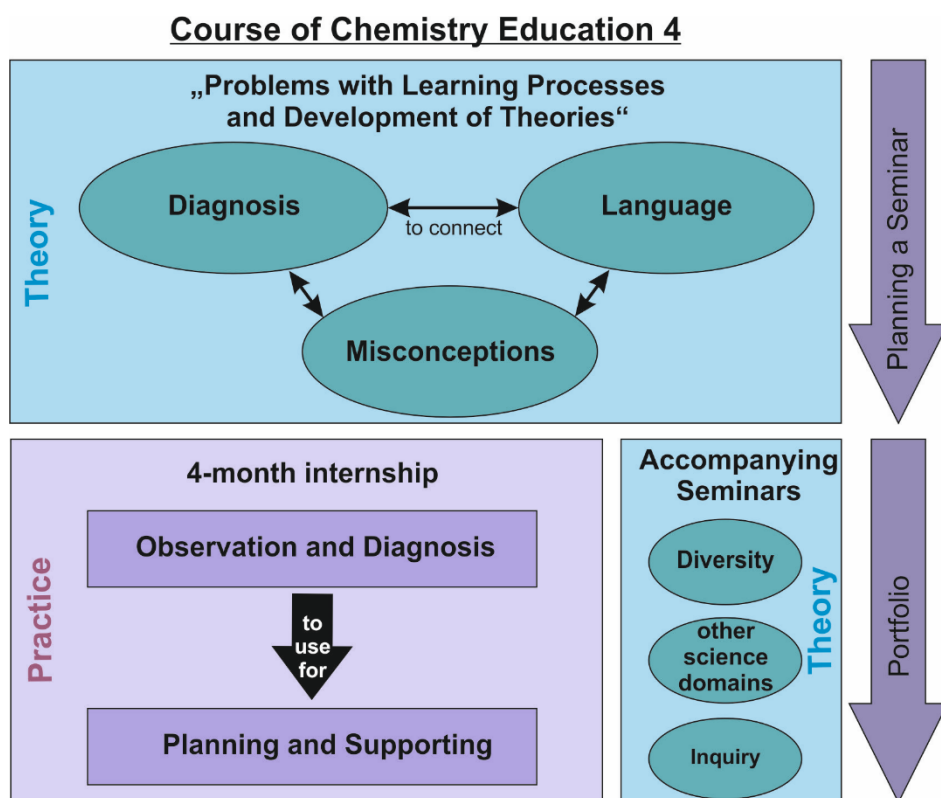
Course of Chemistry Education 4

„Problems with Learning Processes and Development of Theories“

Theory

Diagnosis

to connect

Language

Misconceptions

Planning a Seminar

Practice

4-month internship

Observation and Diagnosis

to use for

Planning and Supporting

Accompanying Seminars

Theory

Diversity

other science domains

Inquiry

Portfolio